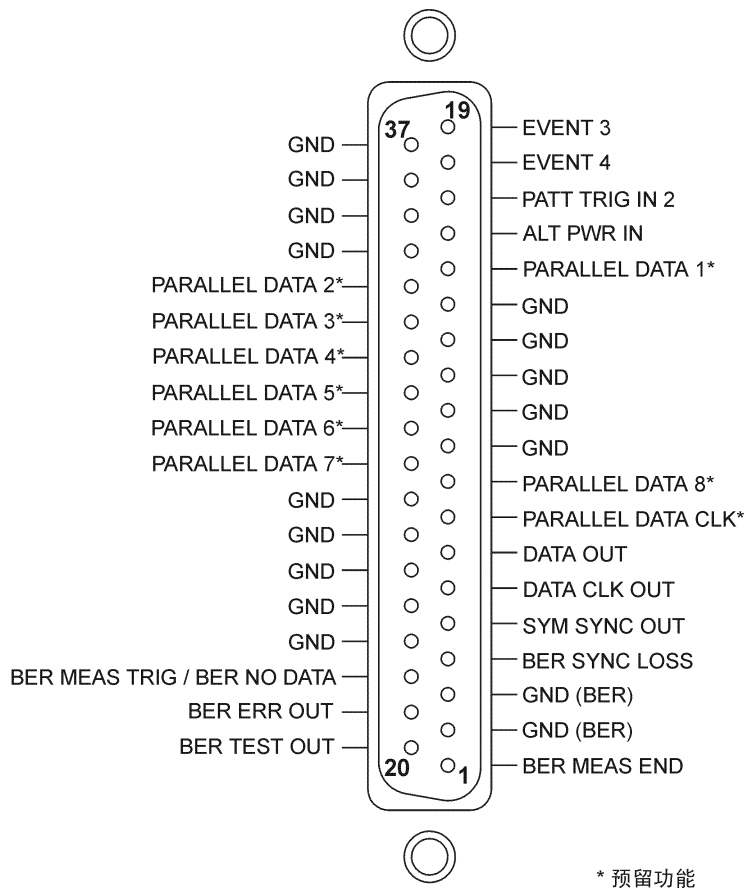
19
37
GND
GND
GND
GND
PARALLEL DATA 2*
PARALLEL DATA 3*
PARALLEL DATA 4*
PARALLEL DATA 5*
PARALLEL DATA 6*
PARALLEL DATA 7*
GND
GND
GND
GND
GND
BER MEAS TRIG / BER NO DATA
BER ERR OUT
BER TEST OUT
20
1

EVENT 3
EVENT 4
PATT TRIG IN 2
ALT PWR IN
PARALLEL DATA 1*
GND
GND
GND
GND
GND
PARALLEL DATA 8*
PARALLEL DATA CLK*
DATA OUT
DATA CLK OUT
SYM SYNC OUT
BER SYNC LOSS
GND (BER)
GND (BER)
BER MEAS END

* 预留功能